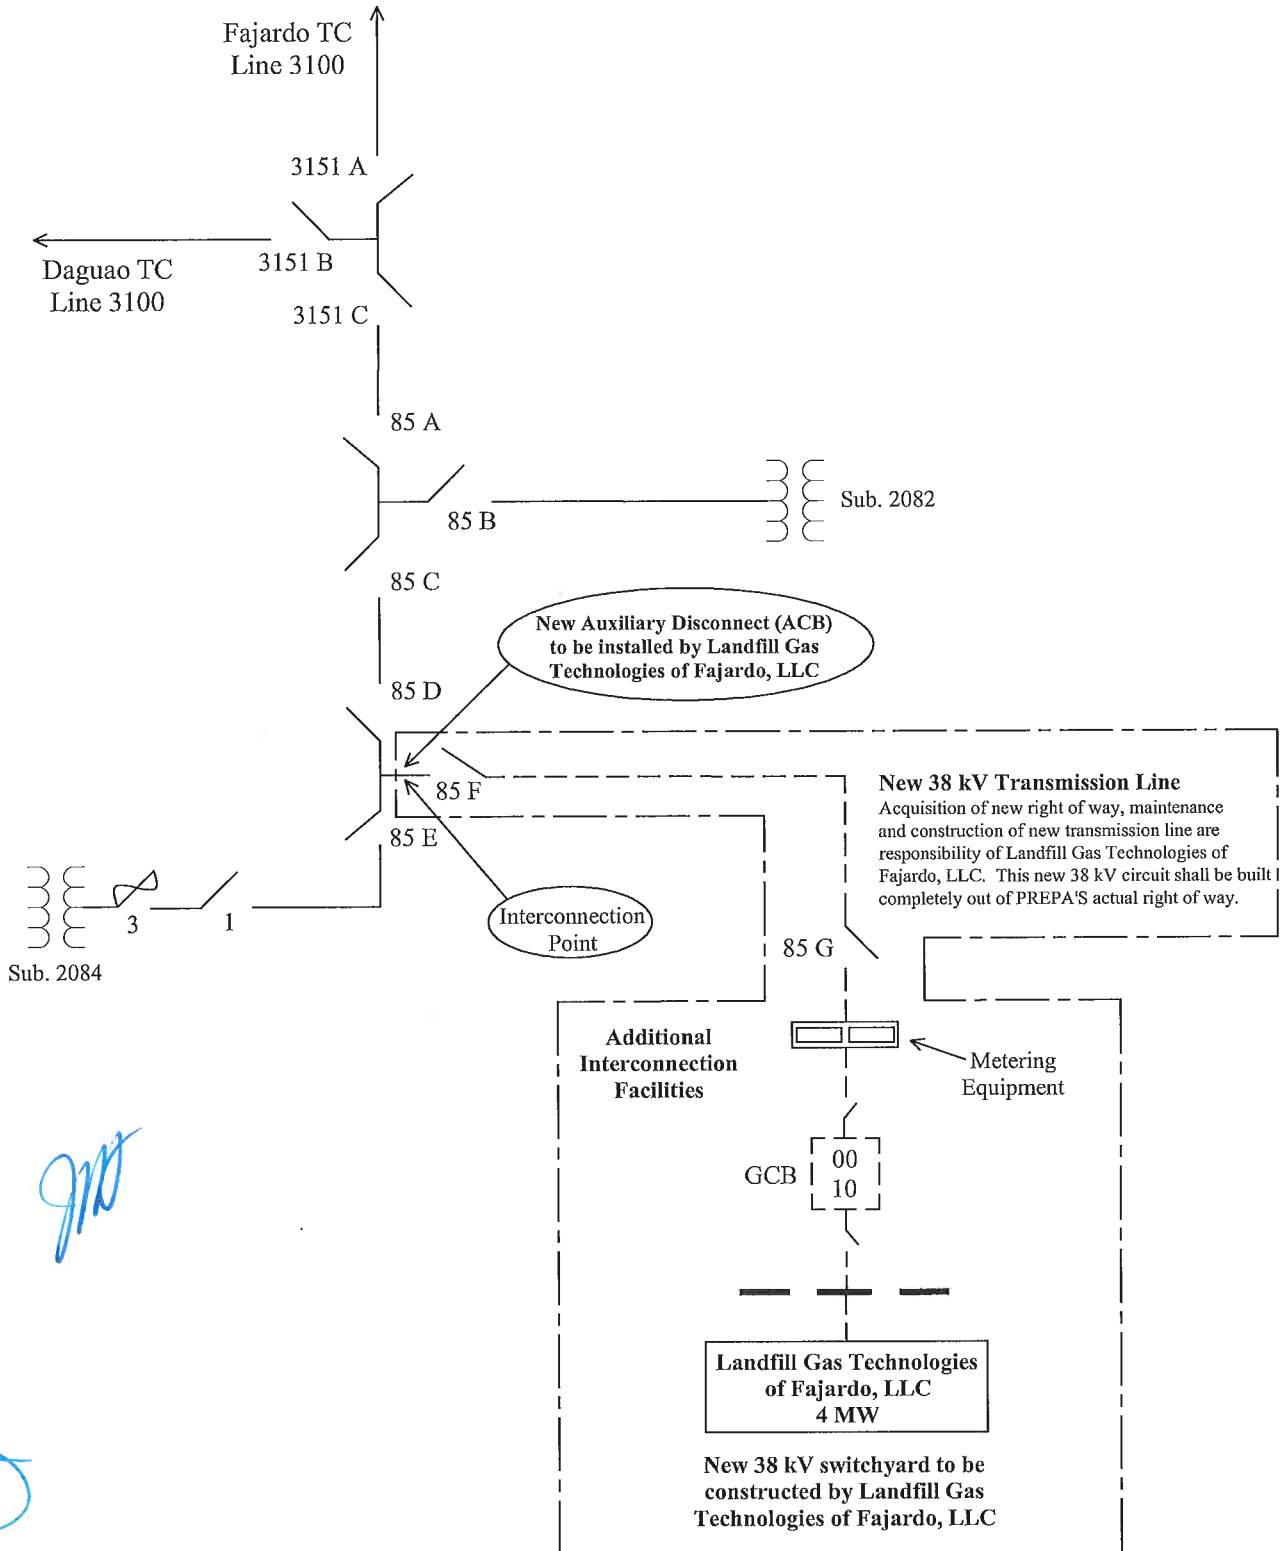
Fajardo TC
Line 3100

3151 A

Daguao TC
Line 3100

3151 B

3151 C

85 A

85 B

Sub. 2082

85 C

New Auxiliary Disconnect (ACB) to be installed by Landfill Gas Technologies of Fajardo, LLC

85 D

85 F

85 E

New 38 kV Transmission Line
Acquisition of new right of way, maintenance and construction of new transmission line are responsibility of Landfill Gas Technologies of Fajardo, LLC. This new 38 kV circuit shall be built completely out of PREPA'S actual right of way.

3

1

Sub. 2084

Interconnection Point

85 G

Additional Interconnection Facilities

Metering Equipment

GCB

00
10

Landfill Gas Technologies of Fajardo, LLC
4 MW

New 38 kV switchyard to be constructed by Landfill Gas Technologies of Fajardo, LLC